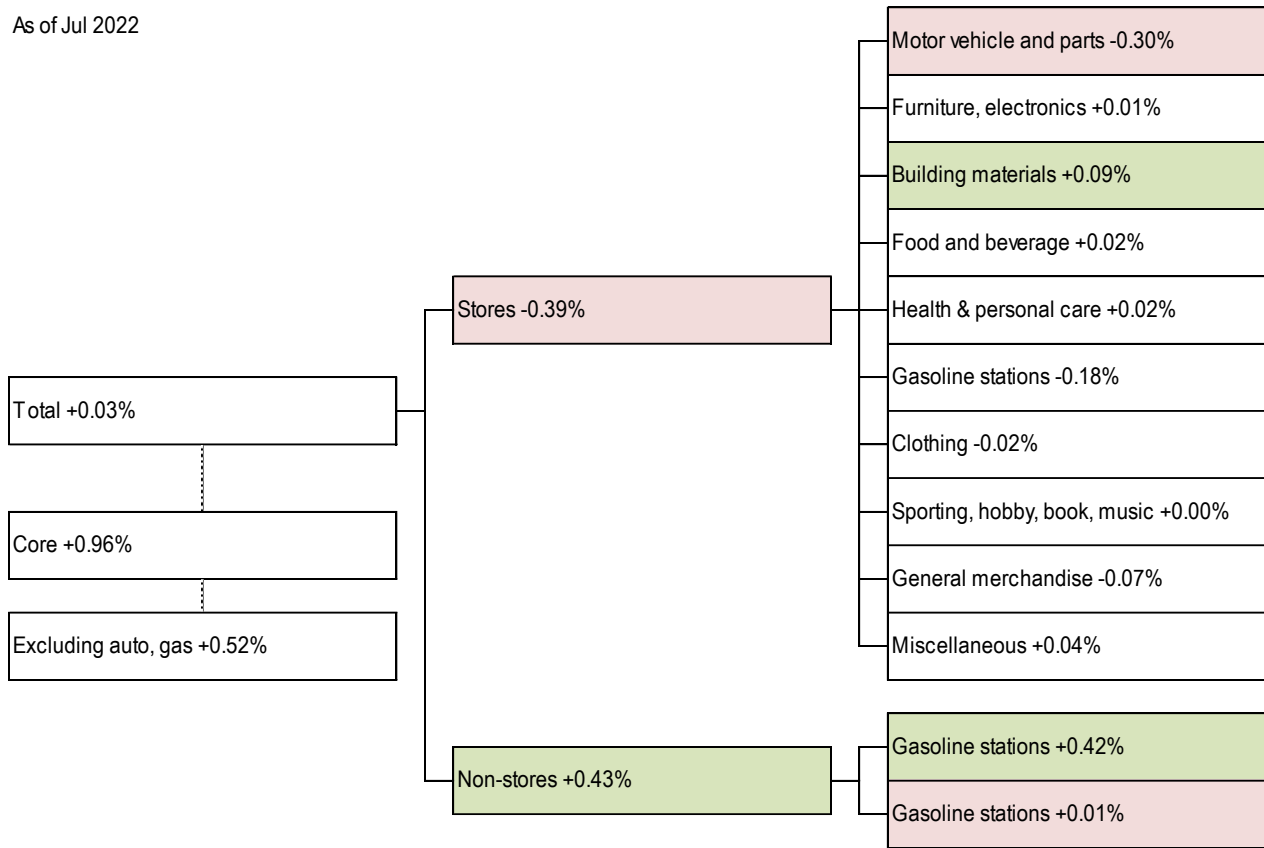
As of Jul 2022

Total +0.03%

Core +0.96%

Excluding auto, gas +0.52%

Stores -0.39%

Non-stores +0.43%

Motor vehicle and parts -0.30%

Furniture, electronics +0.01%

Building materials +0.09%

Food and beverage +0.02%

Health & personal care +0.02%

Gasoline stations -0.18%

Clothing -0.02%

Sporting, hobby, book, music +0.00%

General merchandise -0.07%

Miscellaneous +0.04%

Gasoline stations +0.42%

Gasoline stations +0.01%